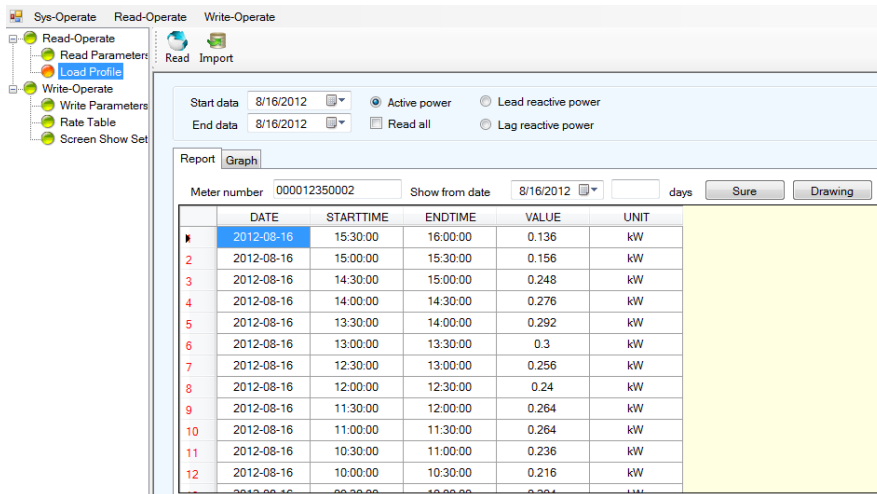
Sys-Operate Read-Operate Write-Operate

Read-Operate
Read Parameters
Load Profile
Write-Operate
Write Parameters
Rate Table
Screen Show Set

Read Import

Start data 8/16/2012
End data 8/16/2012
Active power
Read all
Lead reactive power
Lag reactive power

Report Graph

Meter number 000012350002 Show from date 8/16/2012 days Sure Drawing

| | DATE | STARTTIME | ENDTIME | VALUE | UNIT |
|---|---|---|---|---|---|
| | 2012-08-16 | 15:30:00 | 16:00:00 | 0.136 | kW |
| 2 | 2012-08-16 | 15:00:00 | 15:30:00 | 0.156 | kW |
| 3 | 2012-08-16 | 14:30:00 | 15:00:00 | 0.248 | kW |
| 4 | 2012-08-16 | 14:00:00 | 14:30:00 | 0.276 | kW |
| 5 | 2012-08-16 | 13:30:00 | 14:00:00 | 0.292 | kW |
| 6 | 2012-08-16 | 13:00:00 | 13:30:00 | 0.3 | kW |
| 7 | 2012-08-16 | 12:30:00 | 13:00:00 | 0.256 | kW |
| 8 | 2012-08-16 | 12:00:00 | 12:30:00 | 0.24 | kW |
| 9 | 2012-08-16 | 11:30:00 | 12:00:00 | 0.264 | kW |
| 10 | 2012-08-16 | 11:00:00 | 11:30:00 | 0.264 | kW |
| 11 | 2012-08-16 | 10:30:00 | 11:00:00 | 0.236 | kW |
| 12 | 2012-08-16 | 10:00:00 | 10:30:00 | 0.216 | kW |
| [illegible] | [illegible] | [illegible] | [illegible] | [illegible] | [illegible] |